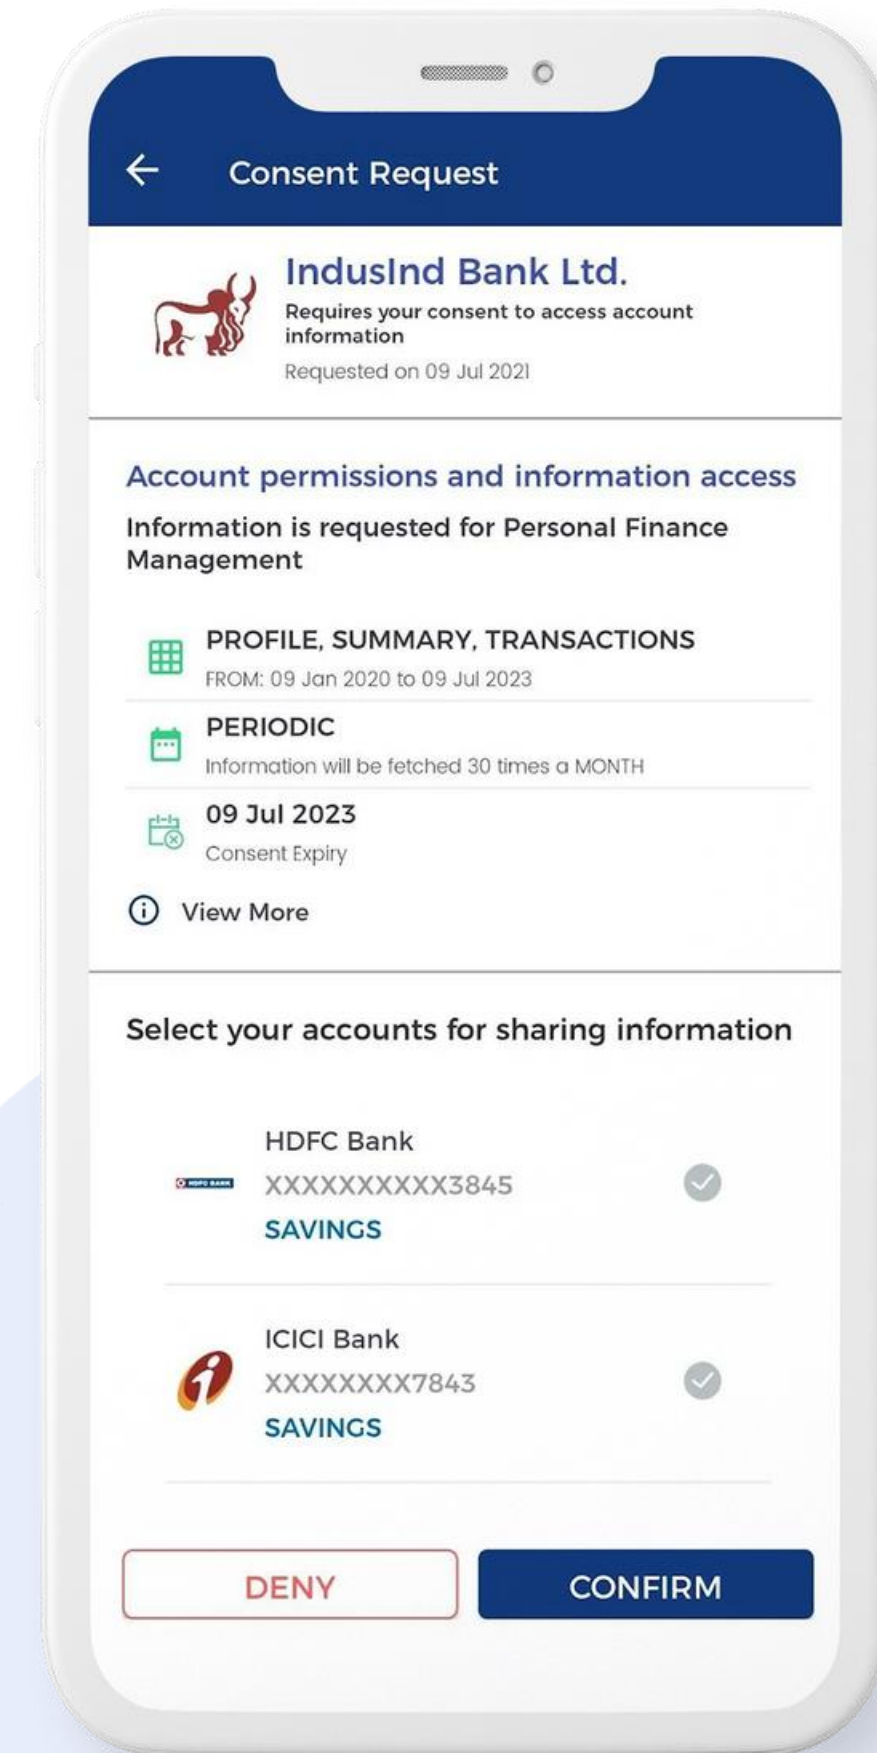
Consent Request

IndusInd Bank Ltd.
Requires your consent to access account information
Requested on 09 Jul 2021

Account permissions and information access
Information is requested for Personal Finance Management

PROFILE, SUMMARY, TRANSACTIONS
FROM: 09 Jan 2020 to 09 Jul 2023

PERIODIC
Information will be fetched 30 times a MONTH

09 Jul 2023
Consent Expiry

View More

Select your accounts for sharing information

HDFC BANK
HDFC Bank
XXXXXXXXXX3845
SAVINGS

ICICI Bank
XXXXXXXX7843
SAVINGS

DENY
CONFIRM